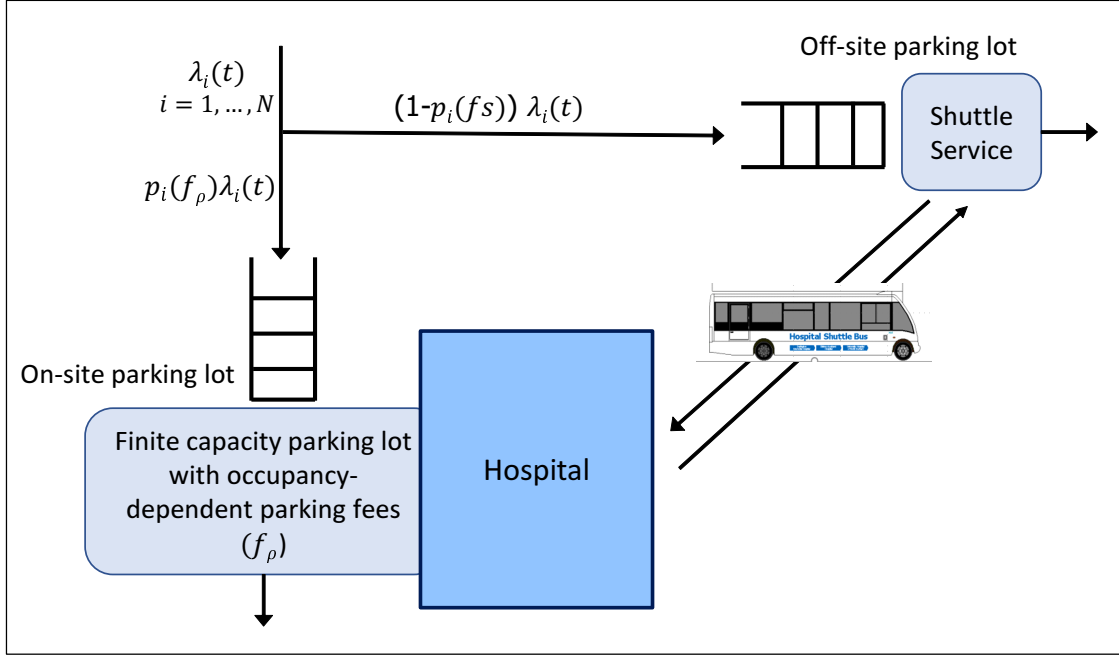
$\lambda_i(t)$
$i = 1, \dots, N$

(1-$p_i(fs)$) $\lambda_i(t)$

Off-site parking lot

Shuttle Service

$p_i(f_\rho)\lambda_i(t)$

Hospital Shuttle Bus

On-site parking lot

Finite capacity parking lot with occupancy-dependent parking fees ($f_\rho$)

Hospital